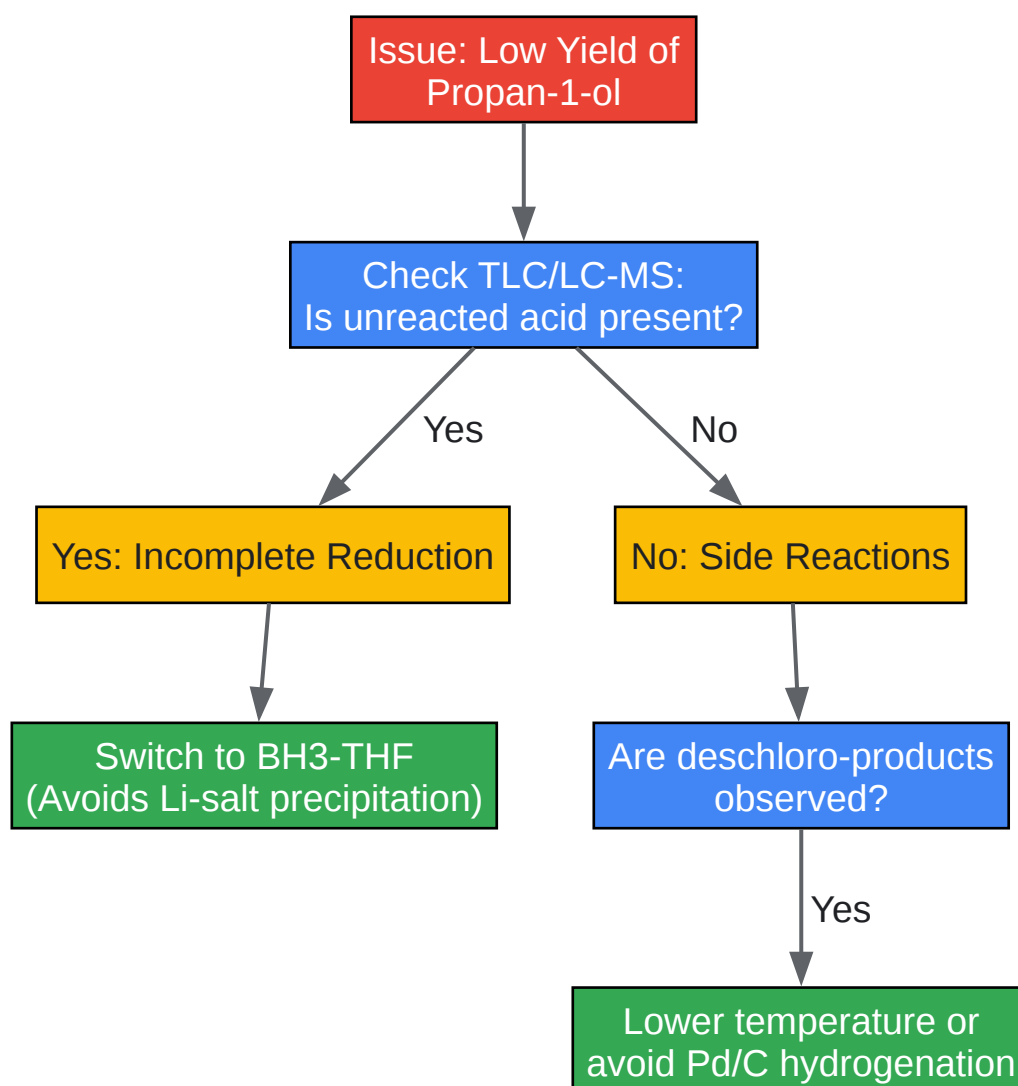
Issue: Low Yield of Propan-1-ol

Check TLC/LC-MS:
Is unreacted acid present?

Yes

No

Yes: Incomplete Reduction

No: Side Reactions

Switch to BH3-THF
(Avoids Li-salt precipitation)

Are deschloro-products observed?

Yes

Lower temperature or avoid Pd/C hydrogenation